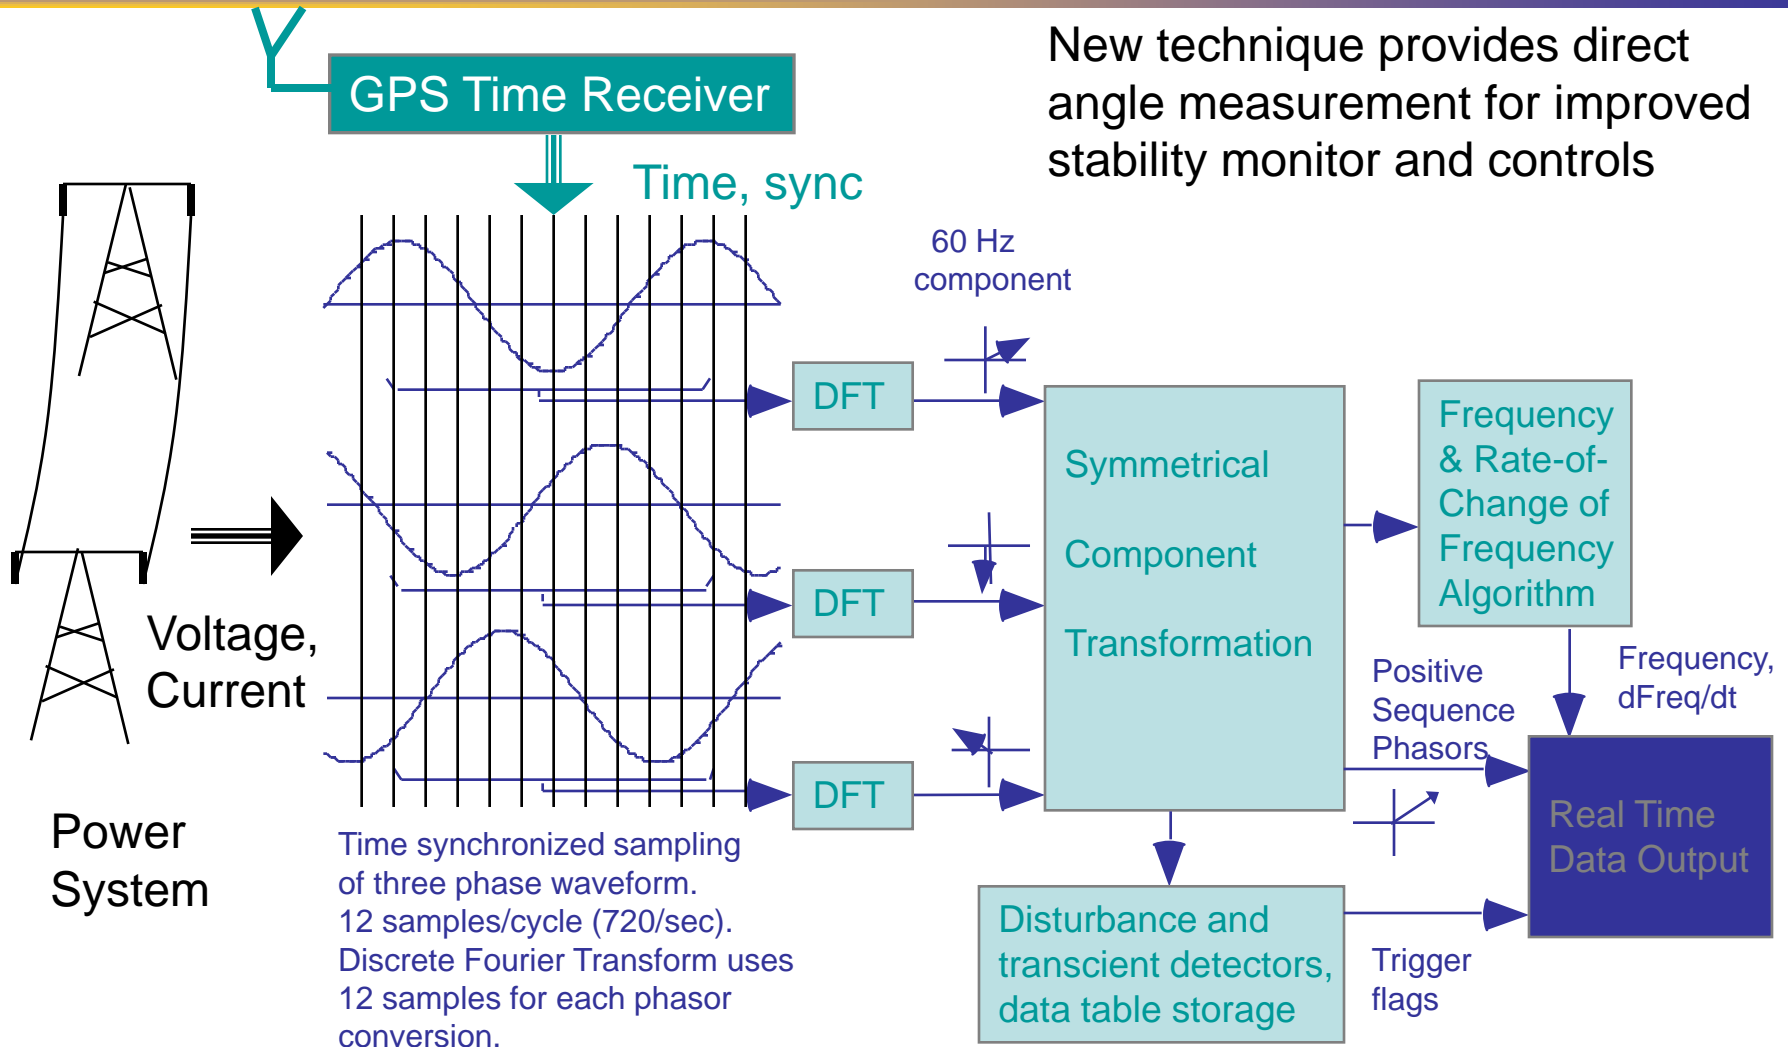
New technique provides direct angle measurement for improved stability monitor and controls

GPS Time Receiver

Time, sync

60 Hz component

DFT

DFT

DFT

Symmetrical

Component

Transformation

Frequency & Rate-of-Change of Frequency Algorithm

Positive Sequence Phasors

Frequency, dFreq/dt

Real Time Data Output

Voltage, Current

Power System

Time synchronized sampling of three phase waveform. 12 samples/cycle (720/sec). Discrete Fourier Transform uses 12 samples for each phasor conversion.

Disturbance and transcient detectors, data table storage

Trigger flags